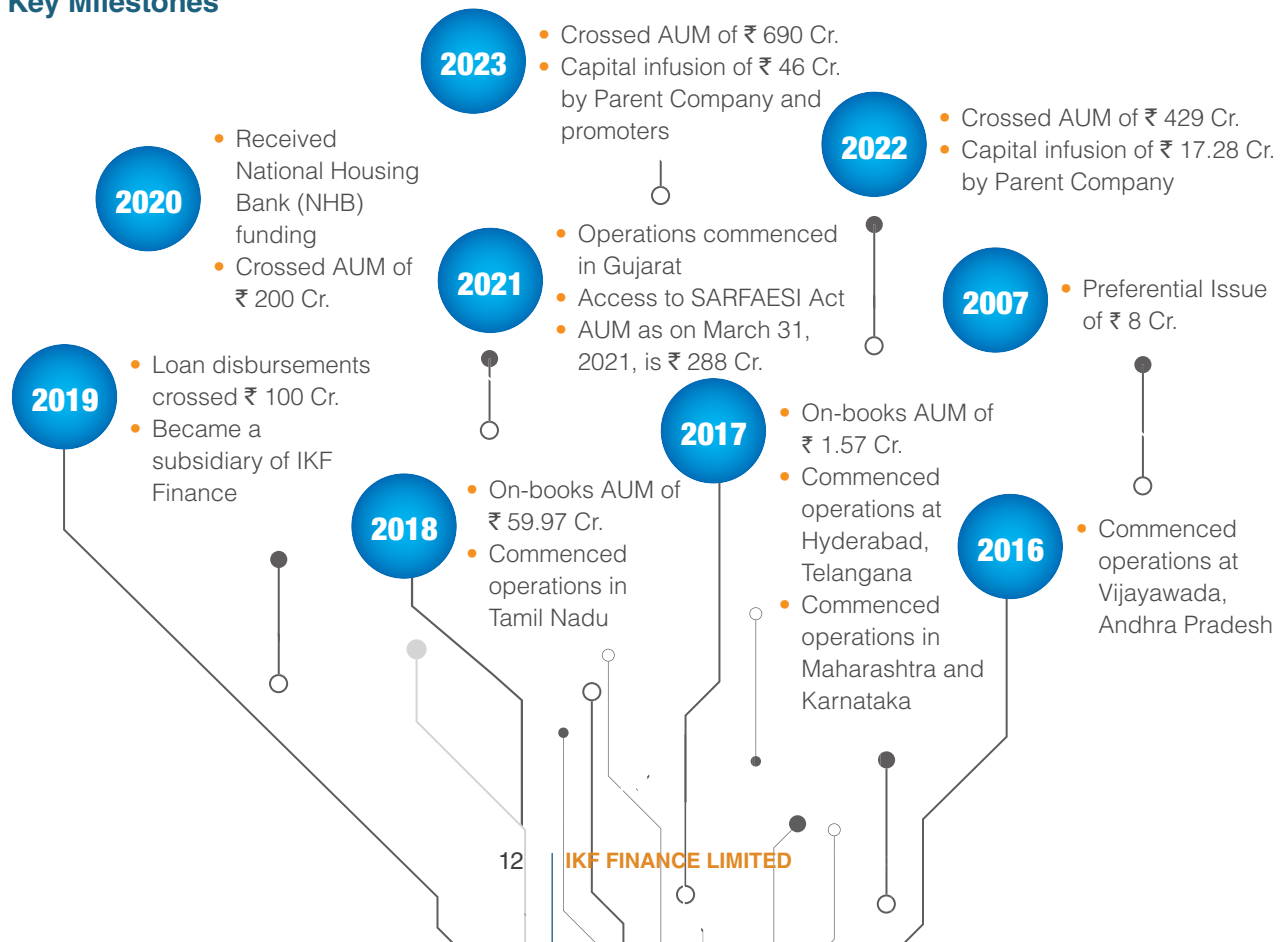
Key Milestones

2023
• Crossed AUM of ₹ 690 Cr.
• Capital infusion of ₹ 46 Cr. by Parent Company and promoters

2022
• Crossed AUM of ₹ 429 Cr.
• Capital infusion of ₹ 17.28 Cr. by Parent Company

2020
• Received National Housing Bank (NHB) funding
• Crossed AUM of ₹ 200 Cr.

2021
• Operations commenced in Gujarat
• Access to SARFAESI Act
• AUM as on March 31, 2021, is ₹ 288 Cr.

2007
• Preferential Issue of ₹ 8 Cr.

2019
• Loan disbursements crossed ₹ 100 Cr.
• Became a subsidiary of IKF Finance

2017
• On-books AUM of ₹ 1.57 Cr.
• Commenced operations at Hyderabad, Telangana
• Commenced operations in Maharashtra and Karnataka

2018
• On-books AUM of ₹ 59.97 Cr.
• Commenced operations in Tamil Nadu

2016
• Commenced operations at Vijayawada, Andhra Pradesh

12 | IKF FINANCE LIMITED